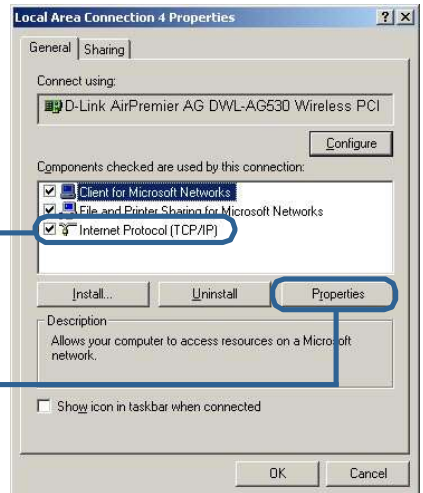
Local Area Connection 4 Properties

?

X

General

Sharing

Connect using:

D-Link AirPremier AG DWL-AG530 Wireless PCI

Configure

Components checked are used by this connection:

Client for Microsoft Networks

File and Printer Sharing for Microsoft Networks

Internet Protocol (TCP/IP)

Install...

Uninstall

Properties

Description

Allows your computer to access resources on a Microsoft network.

Show icon in taskbar when connected

OK

Cancel